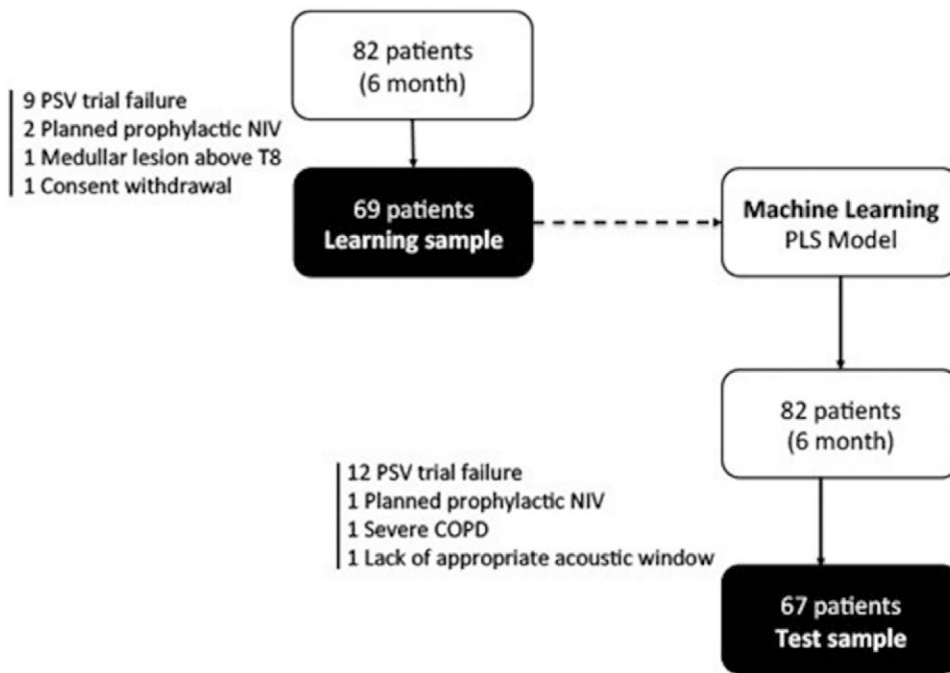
82 patients
(6 month)

9 PSV trial failure
2 Planned prophylactic NIV
1 Medullar lesion above T8
1 Consent withdrawal

69 patients
Learning sample

Machine Learning
PLS Model

82 patients
(6 month)

12 PSV trial failure
1 Planned prophylactic NIV
1 Severe COPD
1 Lack of appropriate acoustic window

67 patients
Test sample